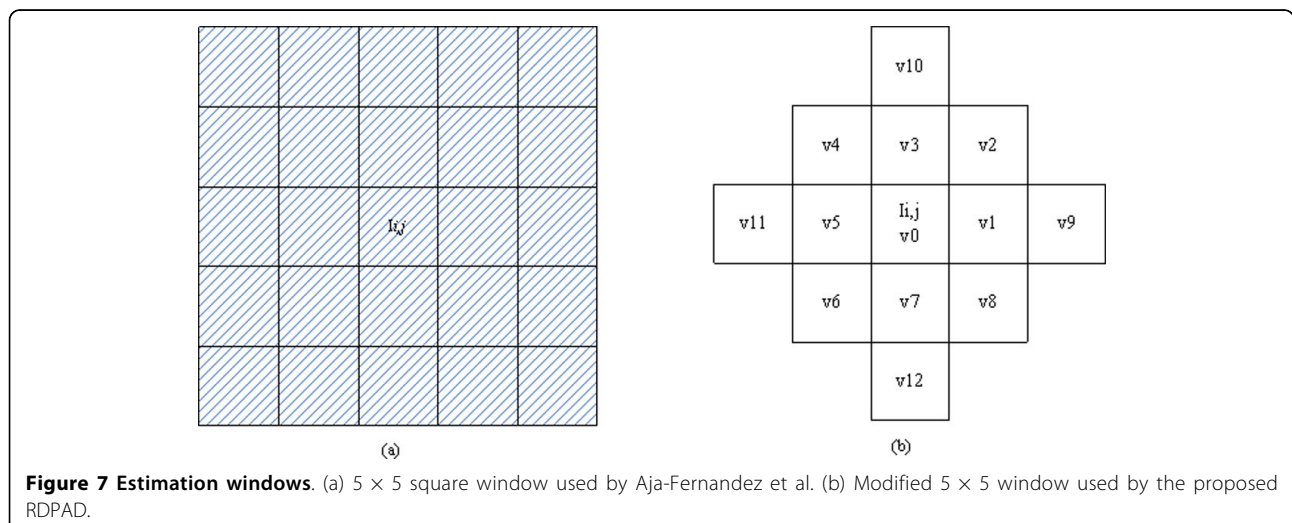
Ii,j

(a)

v10

v4 v3 v2

v11 v5 Ii,j v0 v1 v9

v6 v7 v8

v12

(b)

**Figure 7 Estimation windows**. (a) $5 \times 5$ square window used by Aja-Fernandez et al. (b) Modified $5 \times 5$ window used by the proposed RDPAD.